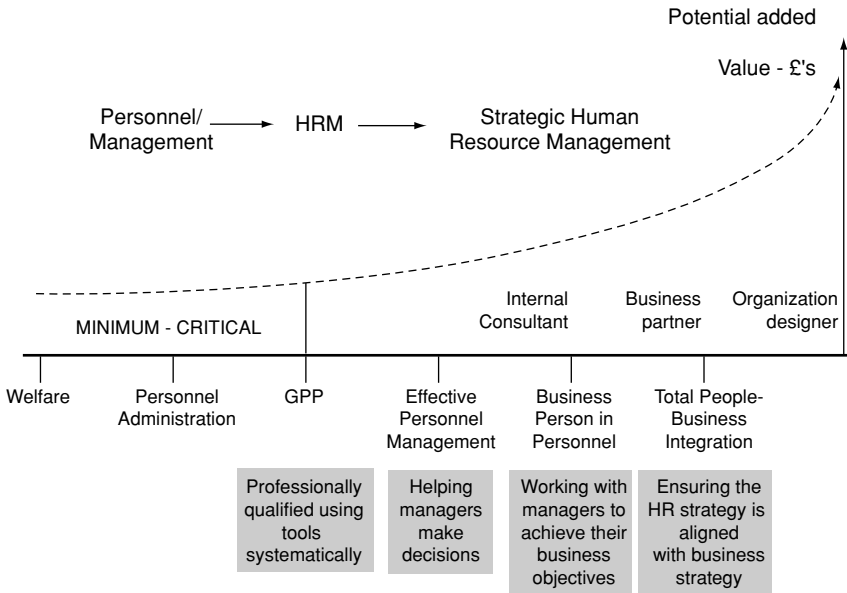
Potential added

Value - £'s

Personnel/ Management → HRM → Strategic Human Resource Management

MINIMUM - CRITICAL

Internal Consultant

Business partner

Organization designer

Welfare

Personnel Administration

GPP

Effective Personnel Management

Business Person in Personnel

Total People-Business Integration

Professionally qualified using tools systematically

Helping managers make decisions

Working with managers to achieve their business objectives

Ensuring the HR strategy is aligned with business strategy